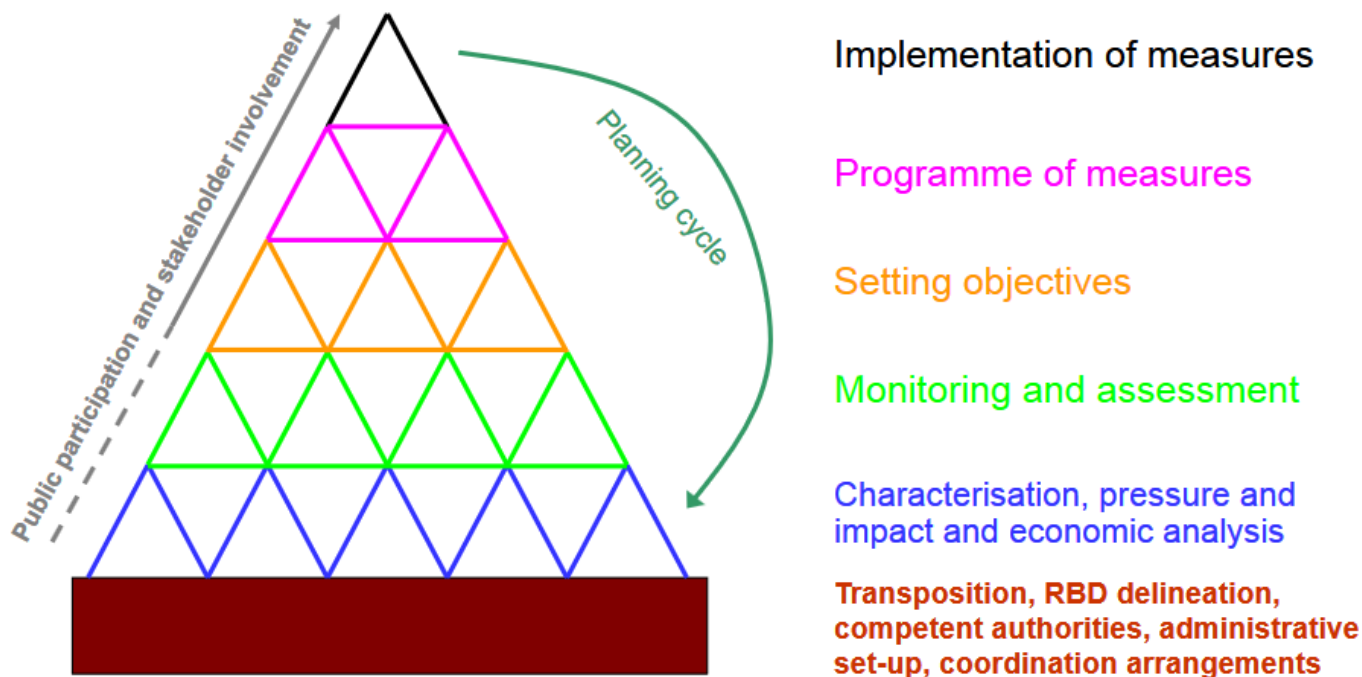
Public participation and stakeholder involvement

Planning cycle

Implementation of measures

Programme of measures

Setting objectives

Monitoring and assessment

Characterisation, pressure and impact and economic analysis

Transposition, RBD delineation, competent authorities, administrative set-up, coordination arrangements